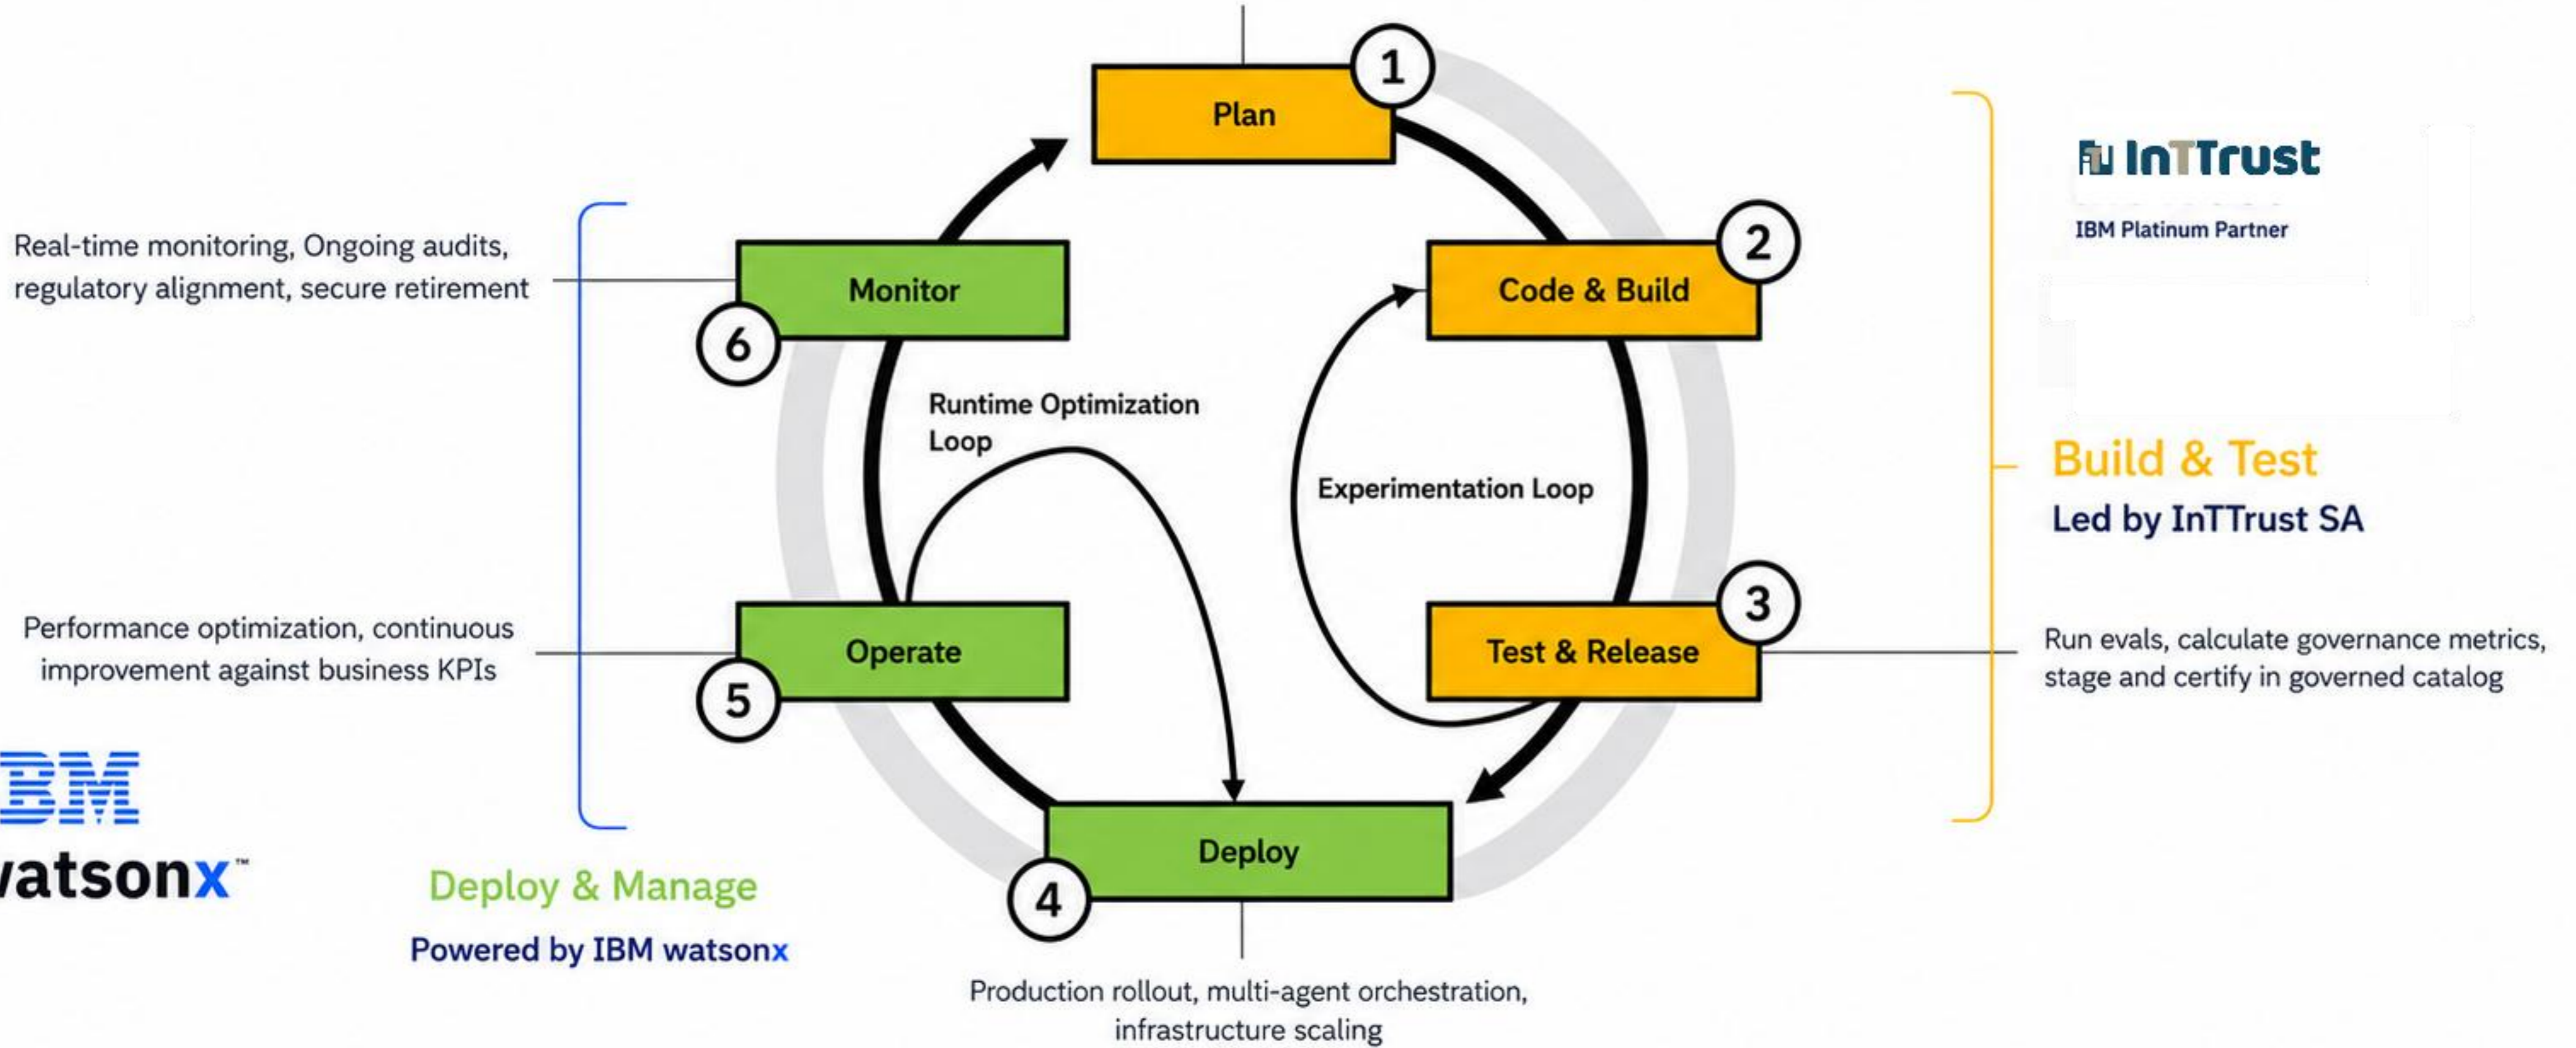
1
Plan

2
Code & Build

3
Test & Release

4
Deploy

5
Operate

6
Monitor

Runtime Optimization Loop

Experimentation Loop

Real-time monitoring, Ongoing audits, regulatory alignment, secure retirement

Performance optimization, continuous improvement against business KPIs

Production rollout, multi-agent orchestration, infrastructure scaling

Run evals, calculate governance metrics, stage and certify in governed catalog

InTTrust
IBM Platinum Partner

Build & Test
Led by InTTrust SA

IBM
atsonx™

Deploy & Manage
Powered by IBM watsonx